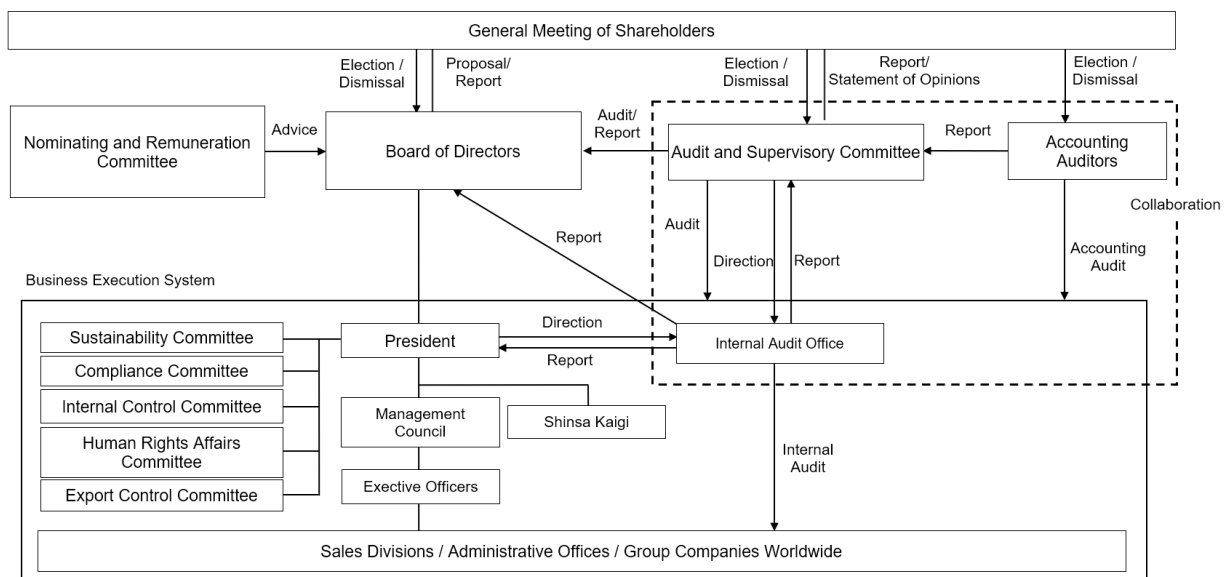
General Meeting of Shareholders

Election / Dismissal

Proposal/ Report

Election / Dismissal

Report/ Statement of Opinions

Election / Dismissal

Nominating and Remuneration Committee

Advice

Board of Directors

Audit/ Report

Audit and Supervisory Committee

Report

Accounting Auditors

Collaboration

Report

Audit

Direction

Report

Accounting Audit

Business Execution System

Sustainability Committee

Compliance Committee

Internal Control Committee

Human Rights Affairs Committee

Export Control Committee

President

Direction

Report

Internal Audit Office

Management Council

Shinsa Kaigi

Exective Officers

Internal Audit

Sales Divisions / Administrative Offices / Group Companies Worldwide